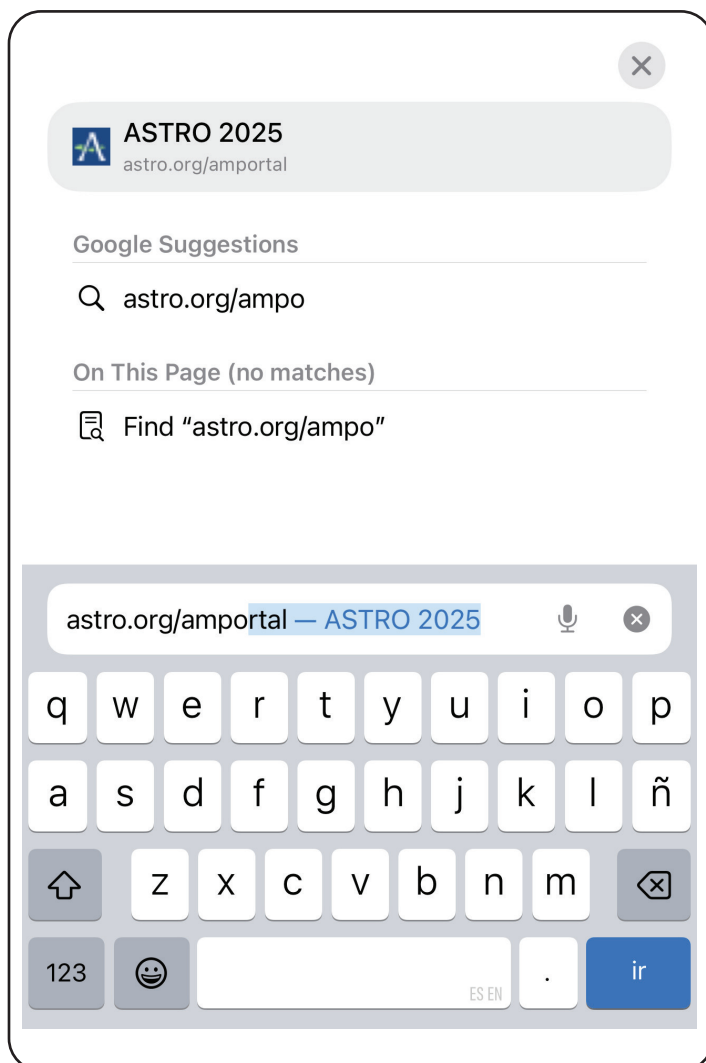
ASTRO 2025
astro.org/amportal

Google Suggestions

astro.org/ampo

On This Page (no matches)

Find “astro.org/ampo”

astro.org/amportal — ASTRO 2025

q w e r t y u i o p
a s d f g h j k l ñ
z x c v b n m
123 ES EN . ir